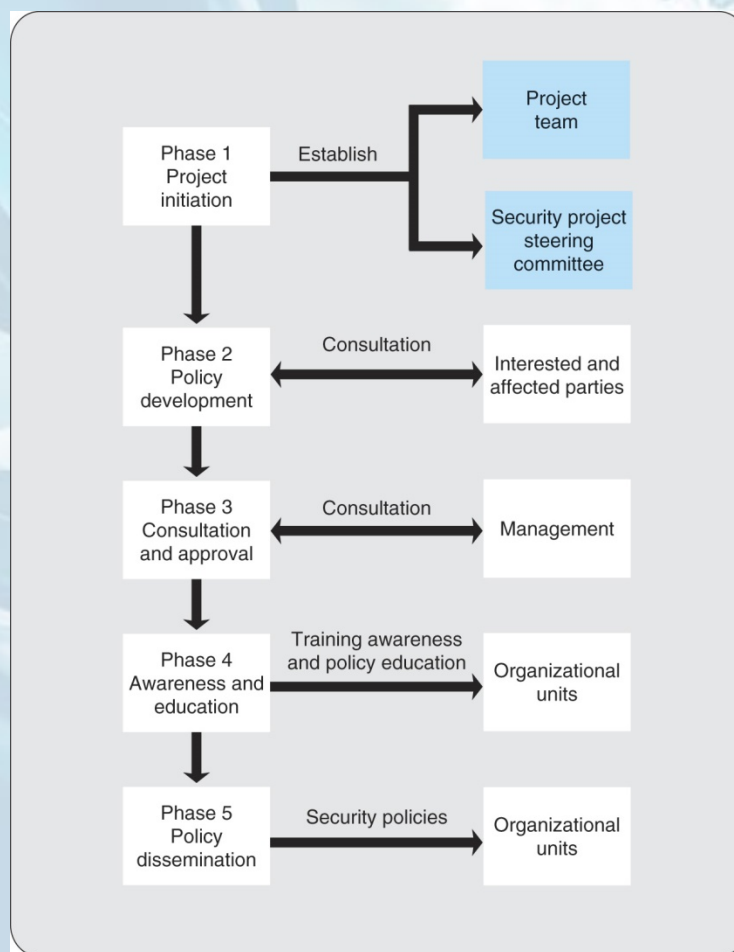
Phase 1
Project
initiation

Establish

Project
team

Security project
steering
committee

Phase 2
Policy
development

Consultation

Interested and
affected parties

Phase 3
Consultation
and approval

Consultation

Management

Phase 4
Awareness and
education

Training awareness
and policy education

Organizational
units

Phase 5
Policy
dissemination

Security policies

Organizational
units